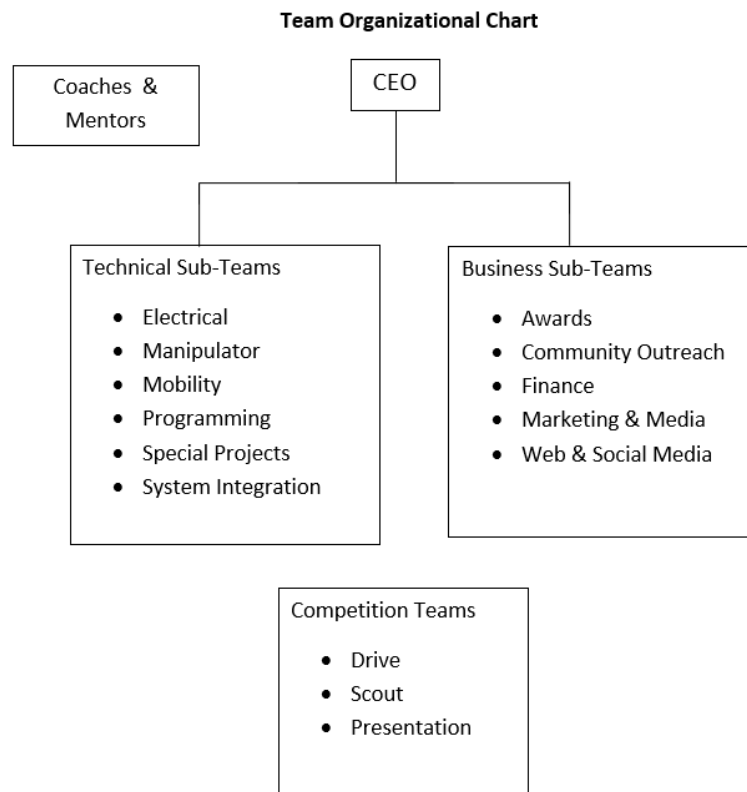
**Team Organizational Chart**

Coaches & Mentors

CEO

Technical Sub-Teams

- Electrical
- Manipulator
- Mobility
- Programming
- Special Projects
- System Integration

Business Sub-Teams

- Awards
- Community Outreach
- Finance
- Marketing & Media
- Web & Social Media

Competition Teams

- Drive
- Scout
- Presentation